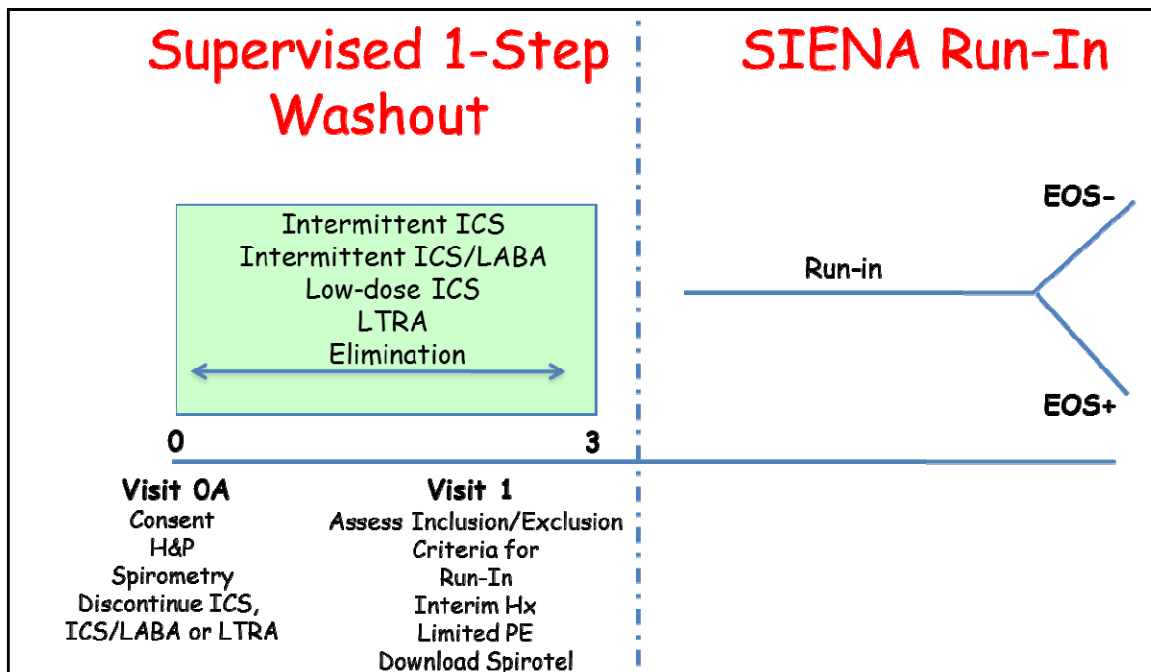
Supervised 1-Step Washout

SIENA Run-In

Intermittent ICS
Intermittent ICS/LABA
Low-dose ICS
LTRA
Elimination

Run-in

EOS-

EOS+

0

3

Visit 0A
Consent
H&P
Spirometry
Discontinue ICS, ICS/LABA or LTRA

Visit 1
Assess Inclusion/Exclusion Criteria for Run-In
Interim Hx
Limited PE
Download Spirotel